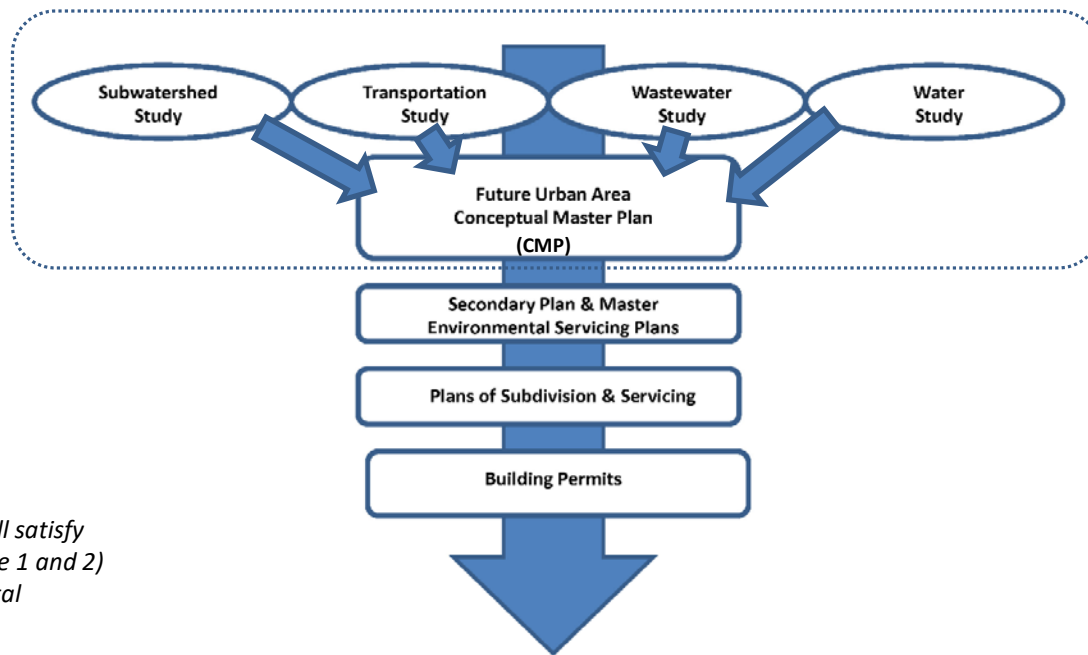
Subwatershed Study

Transportation Study

Wastewater Study

Water Study

Future Urban Area Conceptual Master Plan (CMP)

Secondary Plan & Master Environmental Servicing Plans

Plans of Subdivision & Servicing

Building Permits

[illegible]ll satisfy
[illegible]e 1 and 2)
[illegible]al